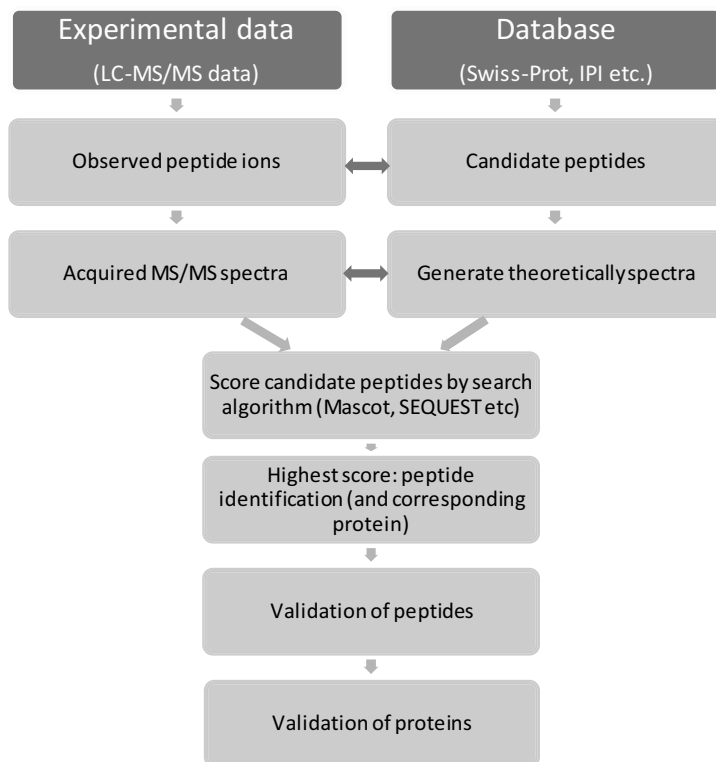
Experimental data
(LC-MS/MS data)

Database
(Swiss-Prot, IPI etc.)

Observed peptide ions

Candidate peptides

Acquired MS/MS spectra

Generate theoretically spectra

Score candidate peptides by search algorithm (Mascot, SEQUEST etc)

Highest score: peptide identification (and corresponding protein)

Validation of peptides

Validation of proteins